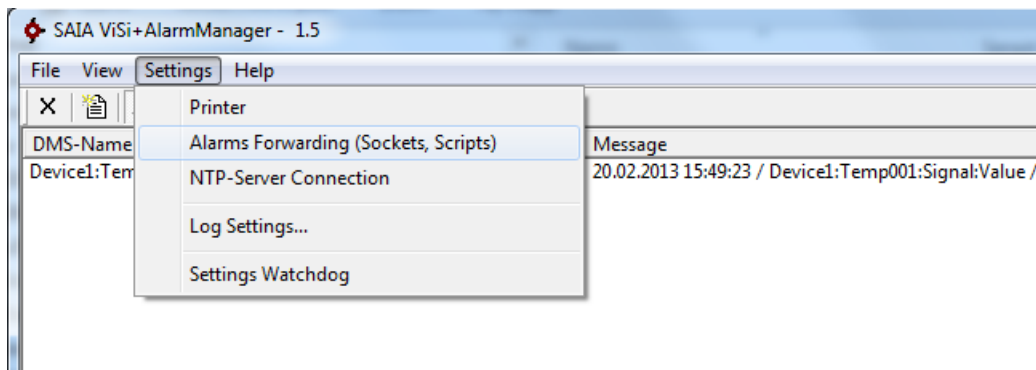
SAIA ViSi+AlarmManager - 1.5

File View Settings Help

X

DMS-Name

Device1:Tem

Printer

Alarms Forwarding (Sockets, Scripts)

NTP-Server Connection

Log Settings...

Settings Watchdog

Message

20.02.2013 15:49:23 / Device1:Temp001:Signal:Value /